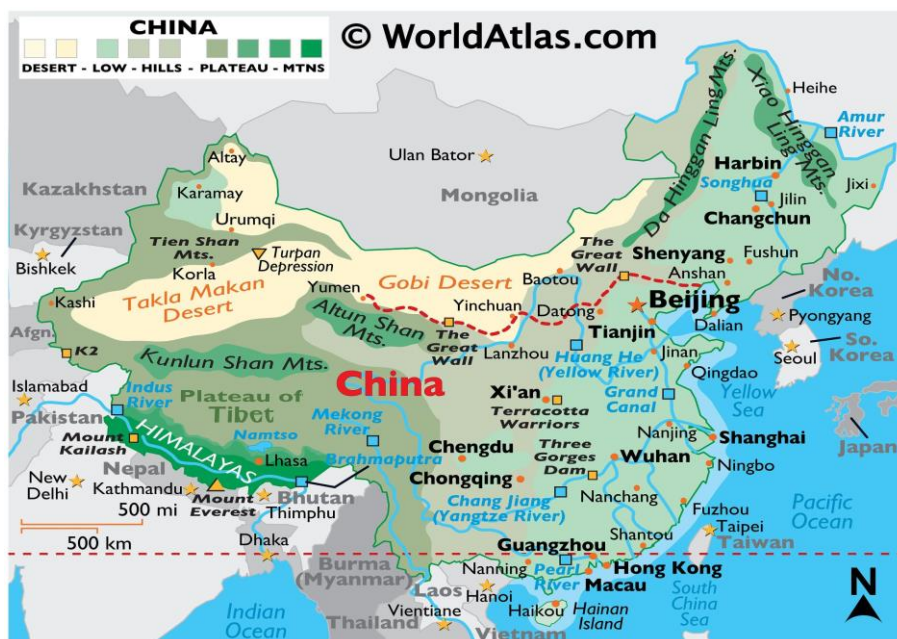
CHINA
DESERT - LOW - HILLS - PLATEAU - MTNS

© WorldAtlas.com

Kazakhstan
Kyrgyzstan
Bishkek
Kashi
Afgn.
K2
Islamabad
Pakistan
Indus River
Mount Kailash
New Delhi
Nepal
Kathmandu
Mount Everest
Bhutan
Thimphu
Dhaka
500 mi
500 km
Altay
Karamay
Urumqi
Tien Shan Mts.
Turpan Depression
Korla
Takla Makan Desert
Yumen
Gobi Desert
Altun Shan Mts.
Kunlun Shan Mts.
Plateau of Tibet
HIMALAYAS
Namtso
Lhasa
Brahmaputra
Mekong River
Ulan Bator
Mongolia
Baotou
Yinchuan
The Great Wall
Datong
The Great Wall
Lanzhou
China
Xi'an
Terracotta Warriors
Chengdu
Chongqing
Three Gorges Dam
Chang Jiang (Yangtze River)
Huang He (Yellow River)
Grand Canal
Wuhan
Nanchang
Nanjing
Shanghai
Ningbo
Fuzhou
Taipei
Taiwan
Shantou
Guangzhou
Hong Kong
Macau
Pearl River
Nanning
Hanoi
Haikou
Hainan Island
South China Sea
Burma (Myanmar)
Laos
Vientiane
Thailand
Vietnam
Indian Ocean
Harbin
Songhua
Jilin
Changchun
Heihe
Amur River
Jixi
Da Hinggan Ling Mts.
Xiao Hinggan Ling Mts.
Shenyang
Fushun
Anshan
Beijing
Tianjin
Dalian
Jinan
Qingdao
Yellow Sea
No. Korea
Pyongyang
So. Korea
Seoul
Japan
Pacific Ocean
N